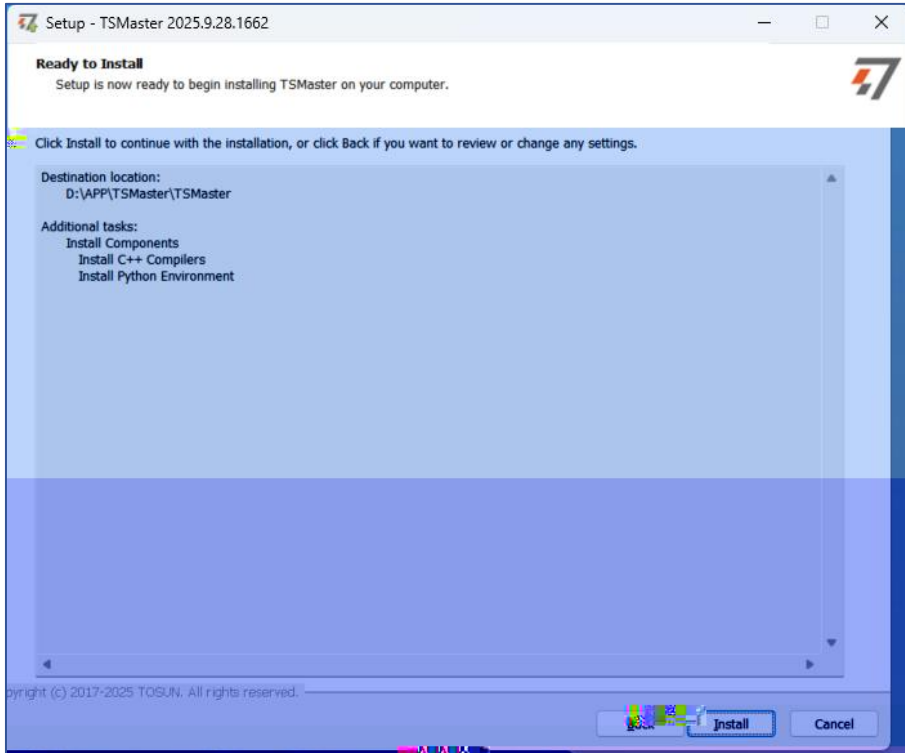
Setup - TSMaster 2025.9.28.1662

Ready to Install
Setup is now ready to begin installing TSMaster on your computer.

Click Install to continue with the installation, or click Back if you want to review or change any settings.

Destination location:
D:\APP\TSMaster\TSMaster

Additional tasks:
Install Components
Install C++ Compilers
Install Python Environment

pyright (c) 2017-2025 TOSUN. All rights reserved.

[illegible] Install Cancel